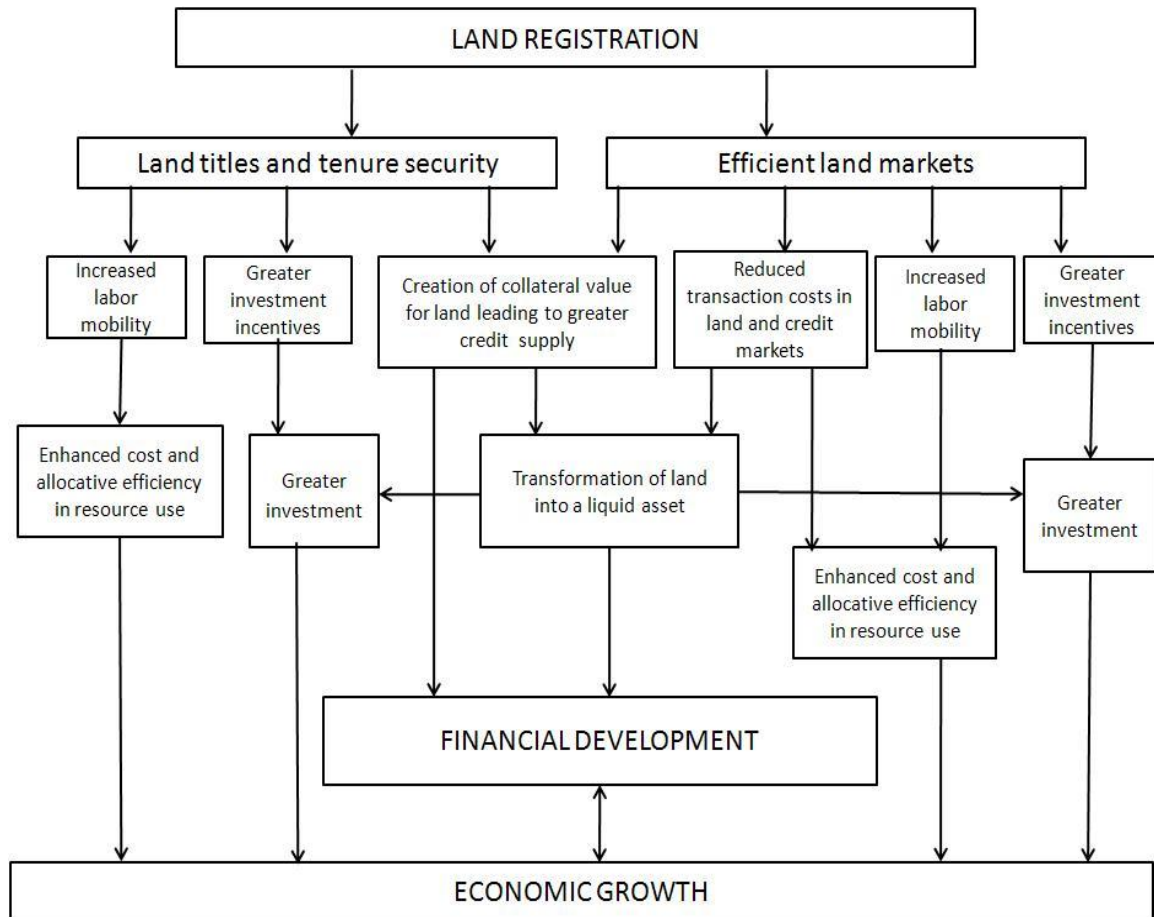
LAND REGISTRATION

Land titles and tenure security

Efficient land markets

Increased labor mobility

Greater investment incentives

Creation of collateral value for land leading to greater credit supply

Reduced transaction costs in land and credit markets

Increased labor mobility

Greater investment incentives

Enhanced cost and allocative efficiency in resource use

Greater investment

Transformation of land into a liquid asset

Greater investment

Enhanced cost and allocative efficiency in resource use

FINANCIAL DEVELOPMENT

ECONOMIC GROWTH